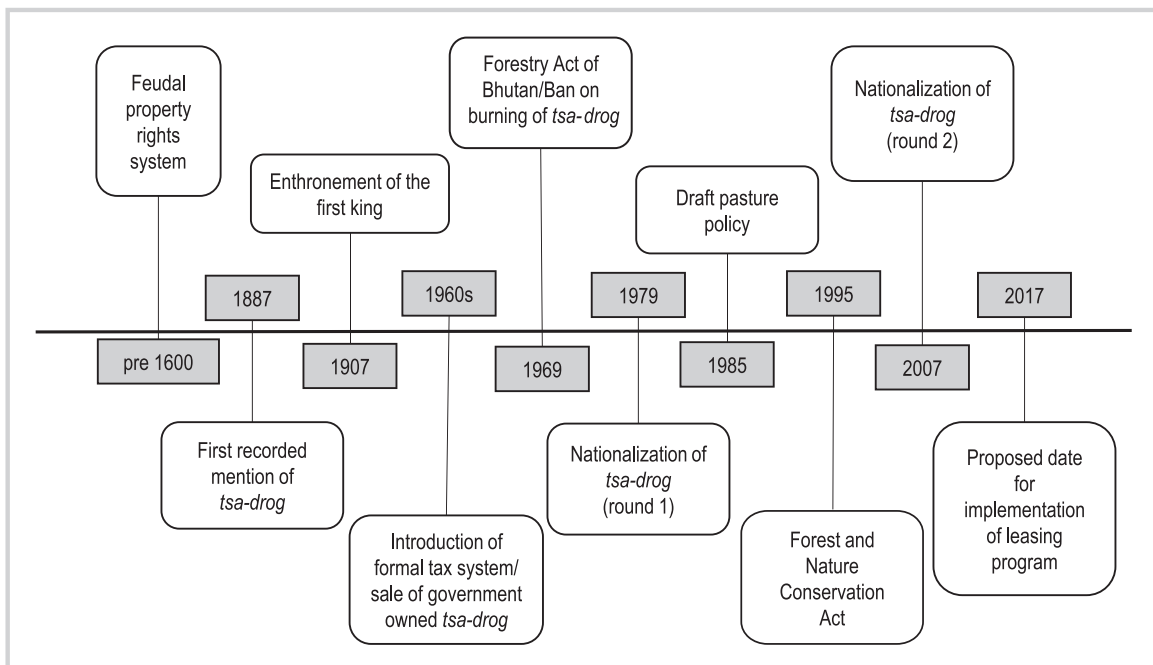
Feudal property rights system

pre 1600

1887

First recorded mention of tsa-drog

Enthronement of the first king

1907

1960s

Introduction of formal tax system/ sale of government owned tsa-drog

Forestry Act of Bhutan/Ban on burning of tsa-drog

1969

1979

Nationalization of tsa-drog (round 1)

Draft pasture policy

1985

1995

Forest and Nature Conservation Act

Nationalization of tsa-drog (round 2)

2007

2017

Proposed date for implementation of leasing program